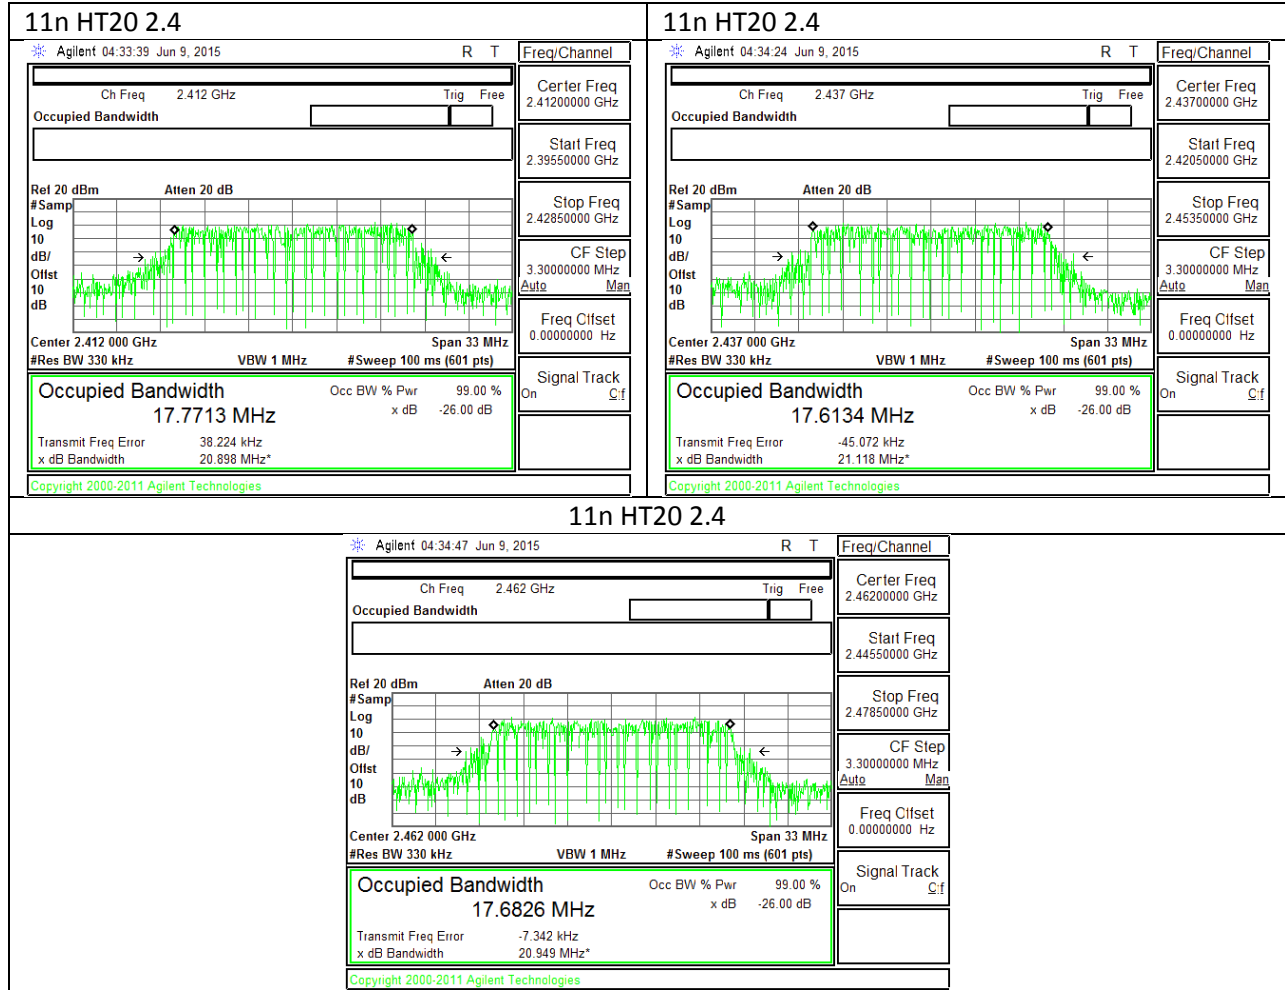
11n HT20 2.4

Agilent 04:33:39 Jun 9, 2015 R T

Ch Freq 2.412 GHz Trig Free

Occupied Bandwidth

Ref 20 dBm Atten 20 dB
#Samp
Log
10
dB/
Offst
10
dB

Center 2.412 000 GHz Span 33 MHz
#Res BW 330 kHz VBW 1 MHz #Sweep 100 ms (601 pts)

Occupied Bandwidth
17.7713 MHz
Occ BW % Pwr 99.00 %
x dB -26.00 dB
Transmit Freq Error 38.224 kHz
x dB Bandwidth 20.898 MHz*

Copyright 2000-2011 Agilent Technologies

Freq/Channel
Center Freq 2.41200000 GHz
Start Freq 2.39550000 GHz
Stop Freq 2.42850000 GHz
CF Step 3.30000000 MHz Auto Man
Freq Offset 0.00000000 Hz
Signal Track On Off

11n HT20 2.4

Agilent 04:34:24 Jun 9, 2015 R T

Ch Freq 2.437 GHz Trig Free

Occupied Bandwidth

Ref 20 dBm Atten 20 dB
#Samp
Log
10
dB/
Offst
10
dB

Center 2.437 000 GHz Span 33 MHz
#Res BW 330 kHz VBW 1 MHz #Sweep 100 ms (601 pts)

Occupied Bandwidth
17.6134 MHz
Occ BW % Pwr 99.00 %
x dB -26.00 dB
Transmit Freq Error -45.072 kHz
x dB Bandwidth 21.118 MHz*

Copyright 2000-2011 Agilent Technologies

Freq/Channel
Center Freq 2.43700000 GHz
Start Freq 2.42050000 GHz
Stop Freq 2.45350000 GHz
CF Step 3.30000000 MHz Auto Man
Freq Offset 0.00000000 Hz
Signal Track On Off

11n HT20 2.4

Agilent 04:34:47 Jun 9, 2015 R T

Ch Freq 2.462 GHz Trig Free

Occupied Bandwidth

Ref 20 dBm Atten 20 dB
#Samp
Log
10
dB/
Offst
10
dB

Center 2.462 000 GHz Span 33 MHz
#Res BW 330 kHz VBW 1 MHz #Sweep 100 ms (601 pts)

Occupied Bandwidth
17.6826 MHz
Occ BW % Pwr 99.00 %
x dB -26.00 dB
Transmit Freq Error -7.342 kHz
x dB Bandwidth 20.949 MHz*

Copyright 2000-2011 Agilent Technologies

Freq/Channel
Center Freq 2.46200000 GHz
Start Freq 2.44550000 GHz
Stop Freq 2.47850000 GHz
CF Step 3.30000000 MHz Auto Man
Freq Offset 0.00000000 Hz
Signal Track On Off